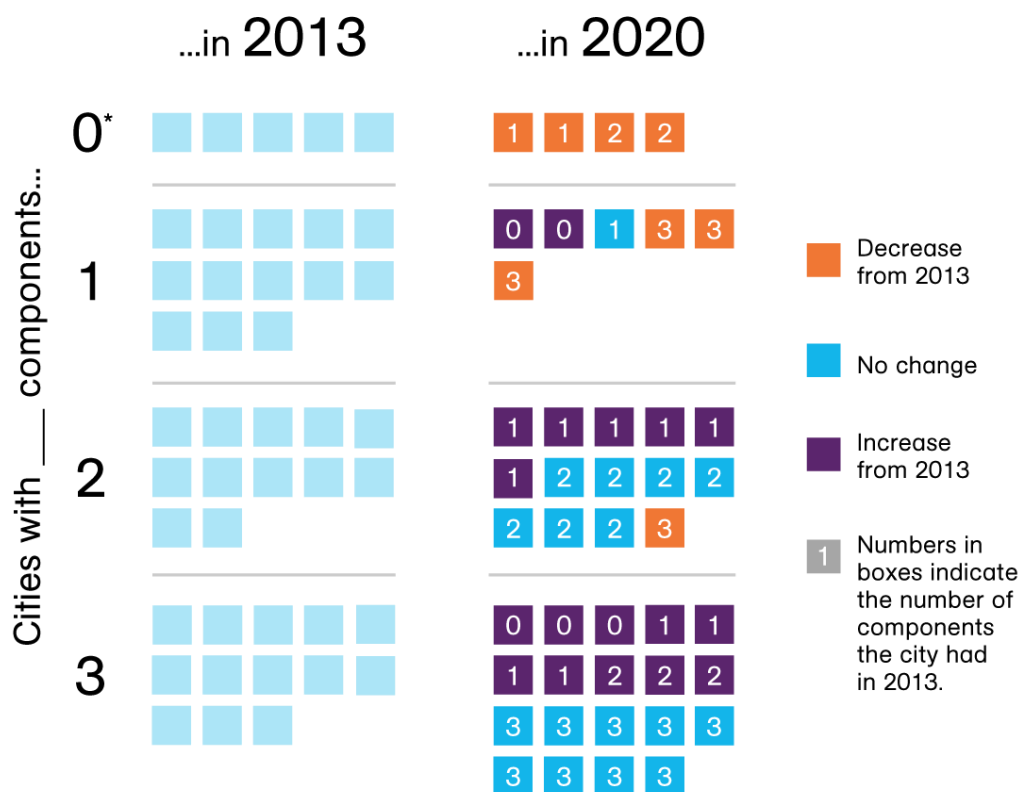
...in 2013

...in 2020

Cities with ___ components...

0*

1 1 2 2

1

0 0 1 3 3
3

2

1 1 1 1 1
1 2 2 2 2
2 2 2 3

3

0 0 0 1 1
1 1 2 2 2
3 3 3 3 3
3 3 3 3

Decrease from 2013

No change

Increase from 2013

1 Numbers in boxes indicate the number of components the city had in 2013.